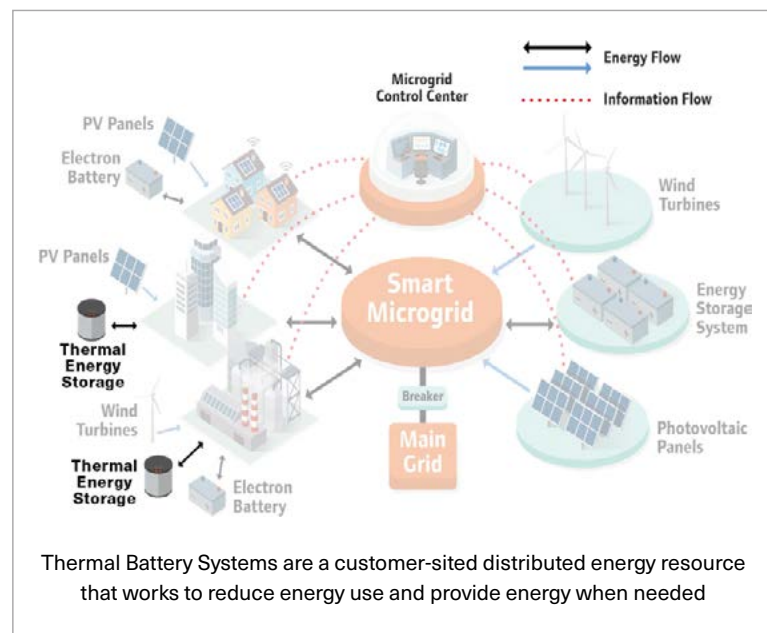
Energy Flow

Information Flow

Microgrid Control Center

PV Panels

Electron Battery

Wind Turbines

PV Panels

Smart Microgrid

Energy Storage System

Thermal Energy Storage

Breaker

Main Grid

Wind Turbines

Photovoltaic Panels

Thermal Energy Storage

Electron Battery

Thermal Battery Systems are a customer-sited distributed energy resource that works to reduce energy use and provide energy when needed